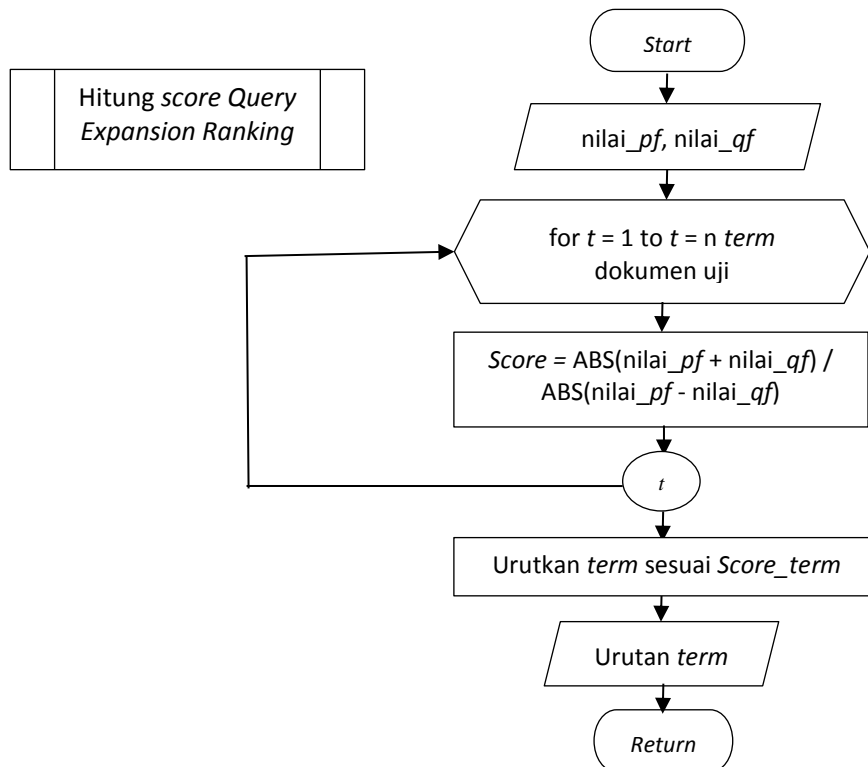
Hitung score Query Expansion Ranking

Start

nilai_pf, nilai_qf

for t = 1 to t = n term dokumen uji

Score = ABS(nilai_pf + nilai_qf) / ABS(nilai_pf - nilai_qf)

t

Urutkan term sesuai Score_term

Urutan term

Return